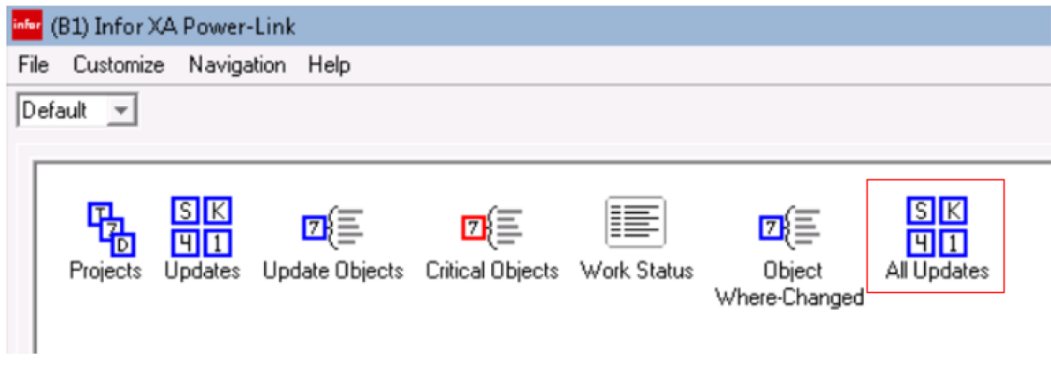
infor (B1) Infor XA Power-Link

File Customize Navigation Help

Default

T 7 D Projects

S K 4 1 Updates

7 Update Objects

7 Critical Objects

Work Status

7 Object Where-Changed

S K 4 1 All Updates